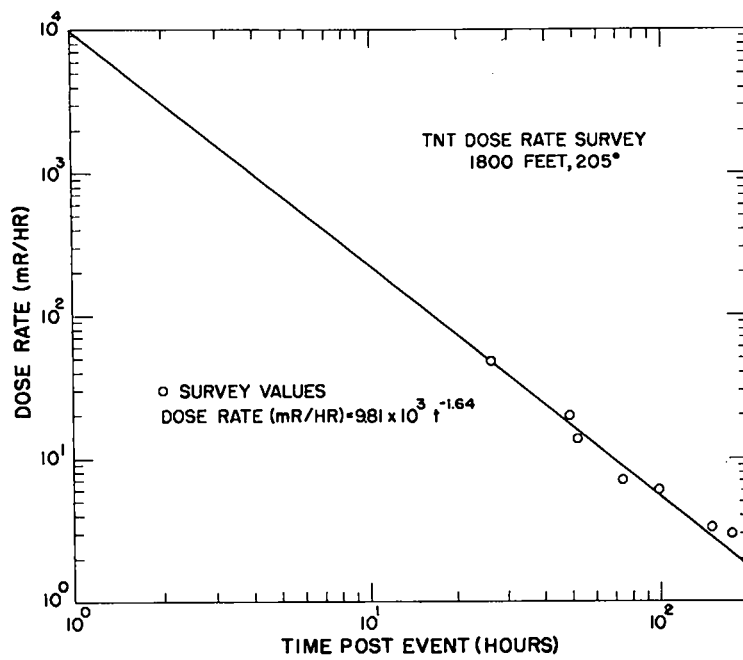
TNT DOSE RATE SURVEY
1800 FEET, 205°

○ SURVEY VALUES
DOSE RATE (mR/HR) = $9.81 \times 10^3 \, t^{-1.64}$

DOSE RATE (mR/HR)

$10^4$
$10^3$
$10^2$
$10^1$
$10^0$

$10^0$
$10^1$
$10^2$

TIME POST EVENT (HOURS)